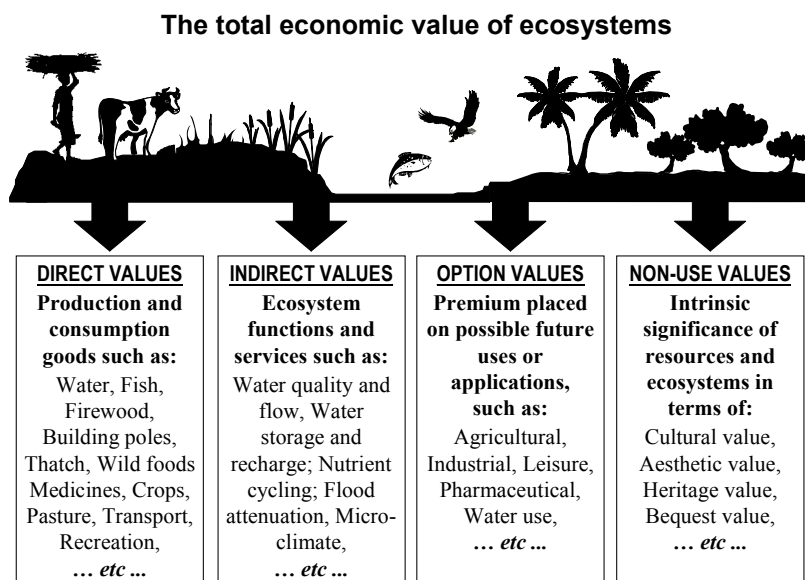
The total economic value of ecosystems

DIRECT VALUES
Production and consumption goods such as:
Water, Fish, Firewood, Building poles, Thatch, Wild foods Medicines, Crops, Pasture, Transport, Recreation,
… etc ...

INDIRECT VALUES
Ecosystem functions and services such as:
Water quality and flow, Water storage and recharge; Nutrient cycling; Flood attenuation, Micro-climate,
… etc ...

OPTION VALUES
Premium placed on possible future uses or applications, such as:
Agricultural, Industrial, Leisure, Pharmaceutical, Water use,
… etc ...

NON-USE VALUES
Intrinsic significance of resources and ecosystems in terms of:
Cultural value, Aesthetic value, Heritage value, Bequest value,
… etc ...